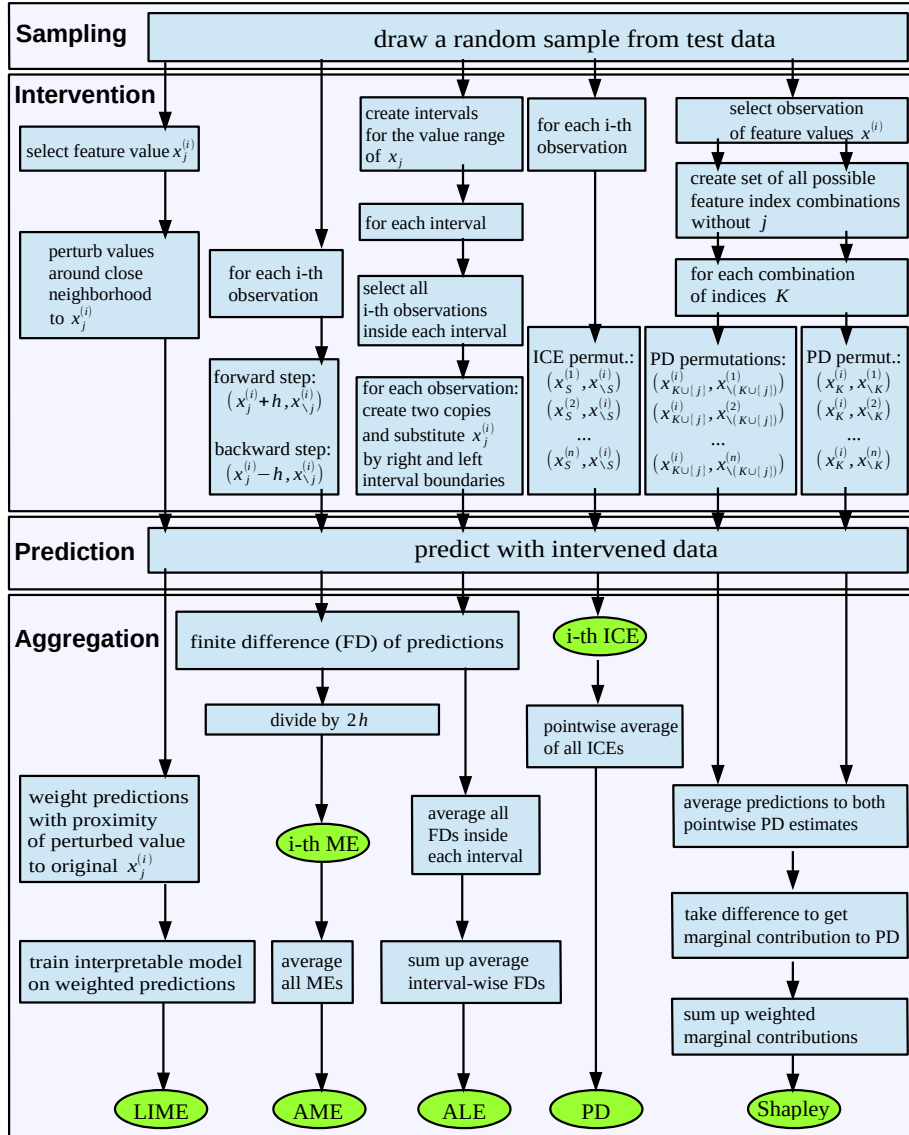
Sampling

draw a random sample from test data

Intervention

select feature value $x_j^{(i)}$

perturb values around close neighborhood to $x_j^{(i)}$

for each i-th observation

forward step: $(x_j^{(i)}+h, x_{\setminus j}^{(i)})$

backward step: $(x_j^{(i)}-h, x_{\setminus j}^{(i)})$

create intervals for the value range of $x_j$

for each interval

select all i-th observations inside each interval

for each observation: create two copies and substitute $x_j^{(i)}$ by right and left interval boundaries

for each i-th observation

ICE permut.: $(x_S^{(1)}, x_{\setminus S}^{(i)})$ $(x_S^{(2)}, x_{\setminus S}^{(i)})$ ... $(x_S^{(n)}, x_{\setminus S}^{(i)})$

select observation of feature values $x^{(i)}$

create set of all possible feature index combinations without $j$

for each combination of indices $K$

PD permutations: $(x_{K\cup\{j\}}^{(i)}, x_{\setminus(K\cup\{j\})}^{(1)})$ $(x_{K\cup\{j\}}^{(i)}, x_{\setminus(K\cup\{j\})}^{(2)})$ ... $(x_{K\cup\{j\}}^{(i)}, x_{\setminus(K\cup\{j\})}^{(n)})$

PD permut.: $(x_K^{(i)}, x_{\setminus K}^{(1)})$ $(x_K^{(i)}, x_{\setminus K}^{(2)})$ ... $(x_K^{(i)}, x_{\setminus K}^{(n)})$

Prediction

predict with intervened data

Aggregation

finite difference (FD) of predictions

i-th ICE

divide by $2h$

pointwise average of all ICEs

weight predictions with proximity of perturbed value to original $x_j^{(i)}$

i-th ME

average all FDs inside each interval

average predictions to both pointwise PD estimates

take difference to get marginal contribution to PD

train interpretable model on weighted predictions

average all MEs

sum up average interval-wise FDs

sum up weighted marginal contributions

LIME

AME

ALE

PD

Shapley